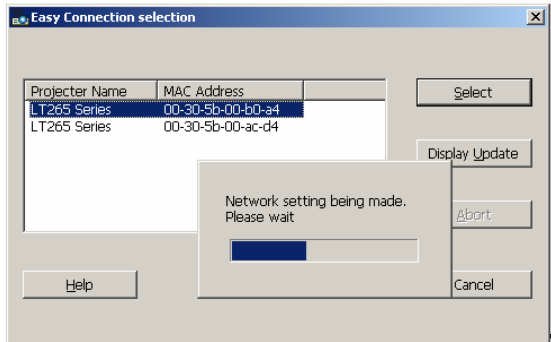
Easy Connection selection

| Projecter Name | MAC Address |
|---|---|
| LT265 Series | 00-30-5b-00-b0-a4 |
| LT265 Series | 00-30-5b-00-ac-d4 |

Select

Display Update

Network setting being made.
Please wait

Abort

Help

Cancel